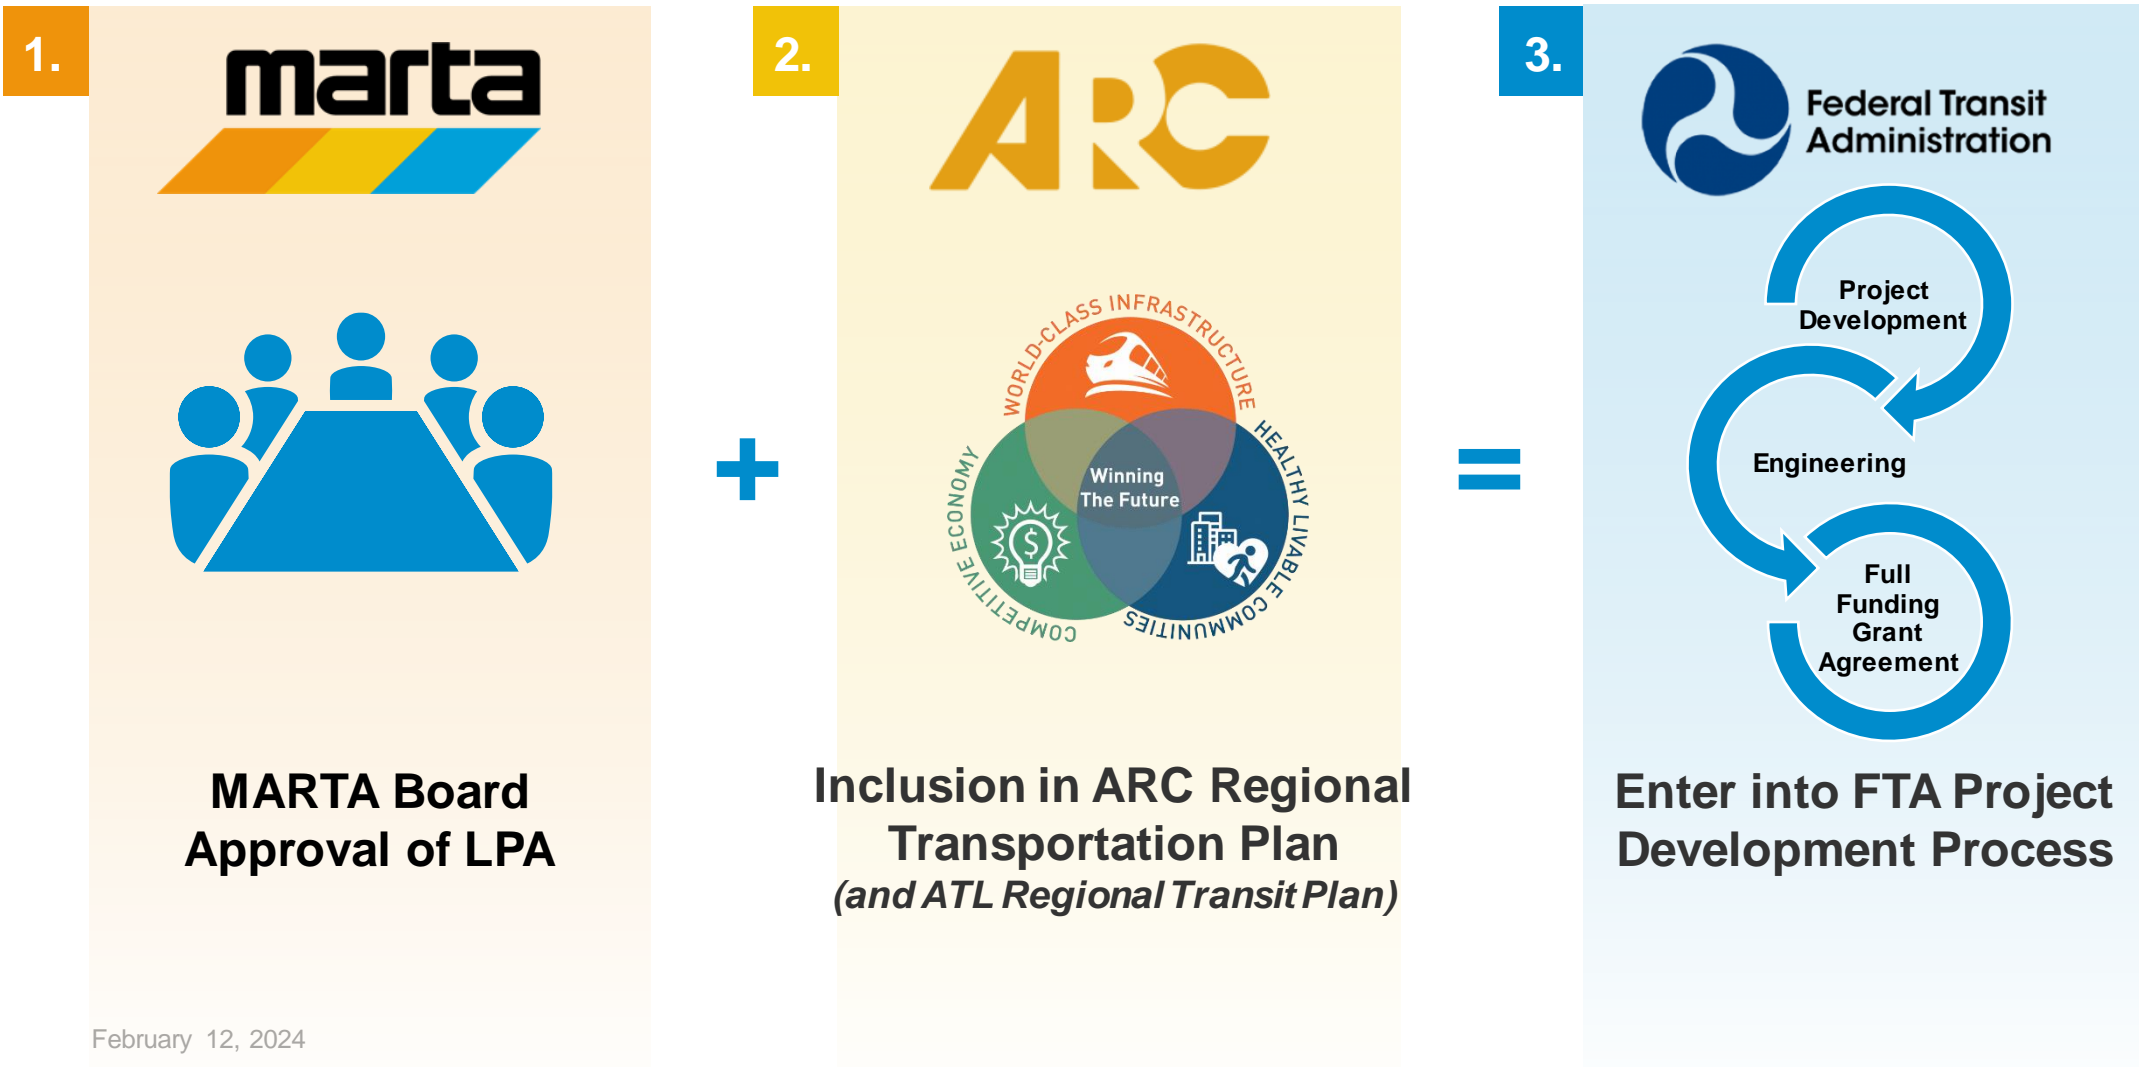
1.

marta

MARTA Board Approval of LPA

February 12, 2024

+

2.

ARC

WORLD-CLASS INFRASTRUCTURE
HEALTHY LIVABLE COMMUNITIES
COMPETITIVE ECONOMY
Winning The Future

Inclusion in ARC Regional Transportation Plan
(and ATL Regional Transit Plan)

=

3.

Federal Transit Administration

Project Development
Engineering
Full Funding Grant Agreement

Enter into FTA Project Development Process